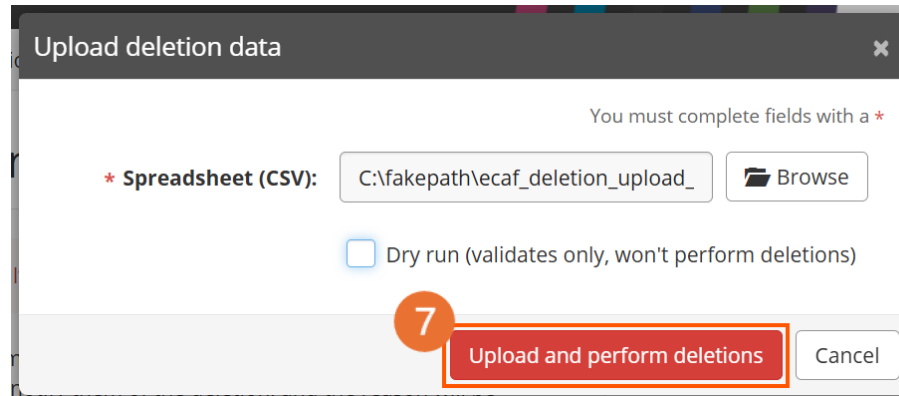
Upload deletion data

×

You must complete fields with a *

* Spreadsheet (CSV): C:\fakepath\ecaf_deletion_upload_ Browse

Dry run (validates only, won't perform deletions)

7

Upload and perform deletions

Cancel